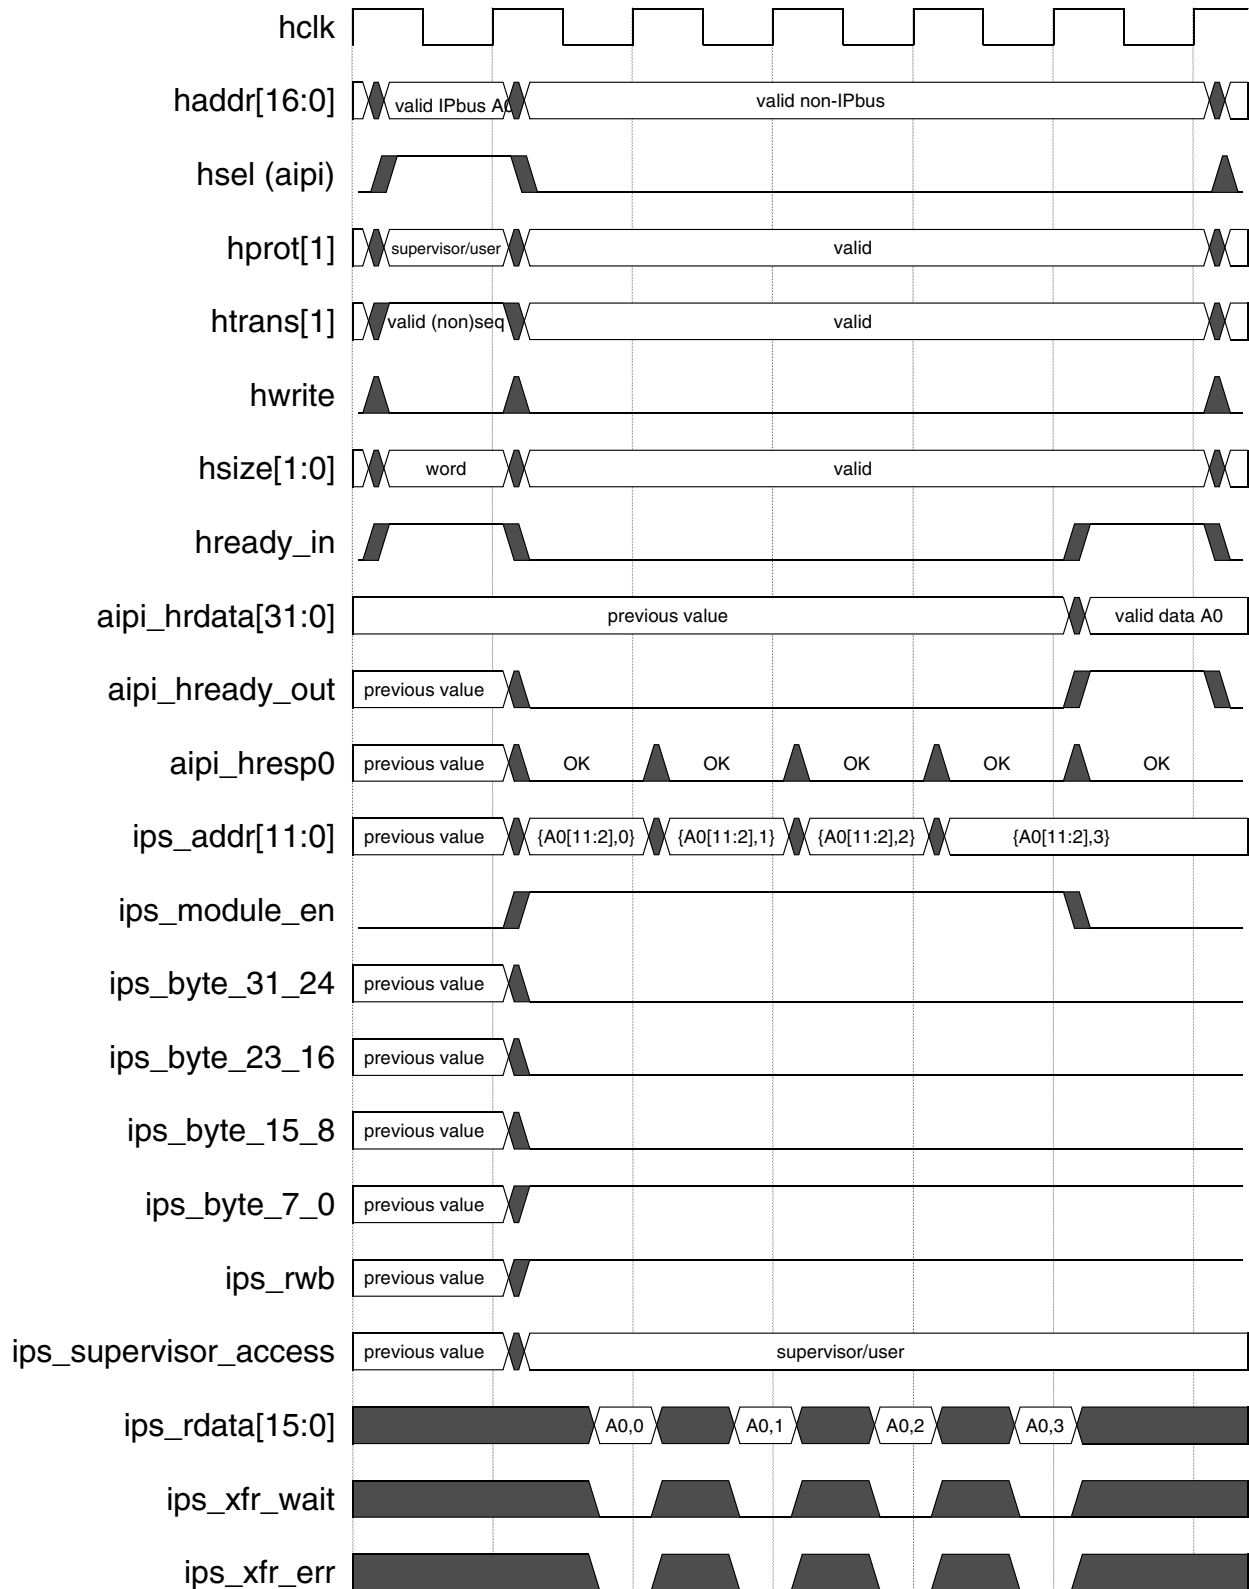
hclk
haddr[16:0] valid IPbus A0 valid non-IPbus
hsel (aipi)
hprot[1] supervisor/user valid
htrans[1] valid (non)seq valid
hwrite
hsize[1:0] word valid
hready_in
aipi_hrdata[31:0] previous value valid data A0
aipi_hready_out previous value
aipi_hresp0 previous value OK OK OK OK OK
ips_addr[11:0] previous value {A0[11:2],0} {A0[11:2],1} {A0[11:2],2} {A0[11:2],3}
ips_module_en
ips_byte_31_24 previous value
ips_byte_23_16 previous value
ips_byte_15_8 previous value
ips_byte_7_0 previous value
ips_rwb previous value
ips_supervisor_access previous value supervisor/user
ips_rdata[15:0] A0,0 A0,1 A0,2 A0,3
ips_xfr_wait
ips_xfr_err